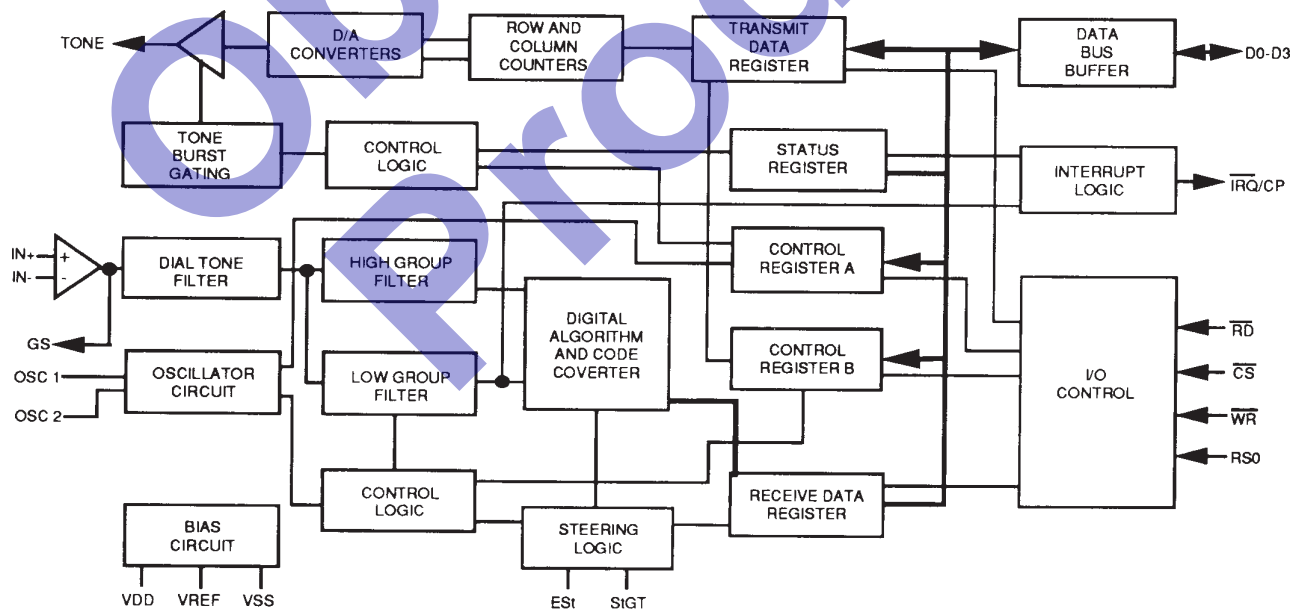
TONE
D/A CONVERTERS
ROW AND COLUMN COUNTERS
TRANSMIT DATA REGISTER
DATA BUS BUFFER
D0-D3
TONE BURST GATING
CONTROL LOGIC
STATUS REGISTER
INTERRUPT LOGIC
$\overline{IRQ}$/CP
IN+
IN-
DIAL TONE FILTER
HIGH GROUP FILTER
CONTROL REGISTER A
GS
DIGITAL ALGORITHM AND CODE COVERTER
CONTROL REGISTER B
I/O CONTROL
$\overline{RD}$
$\overline{CS}$
$\overline{WR}$
RS0
OSC 1
OSC 2
OSCILLATOR CIRCUIT
LOW GROUP FILTER
CONTROL LOGIC
RECEIVE DATA REGISTER
BIAS CIRCUIT
STEERING LOGIC
VDD
VREF
VSS
ESt
StGT
Obsolete Product